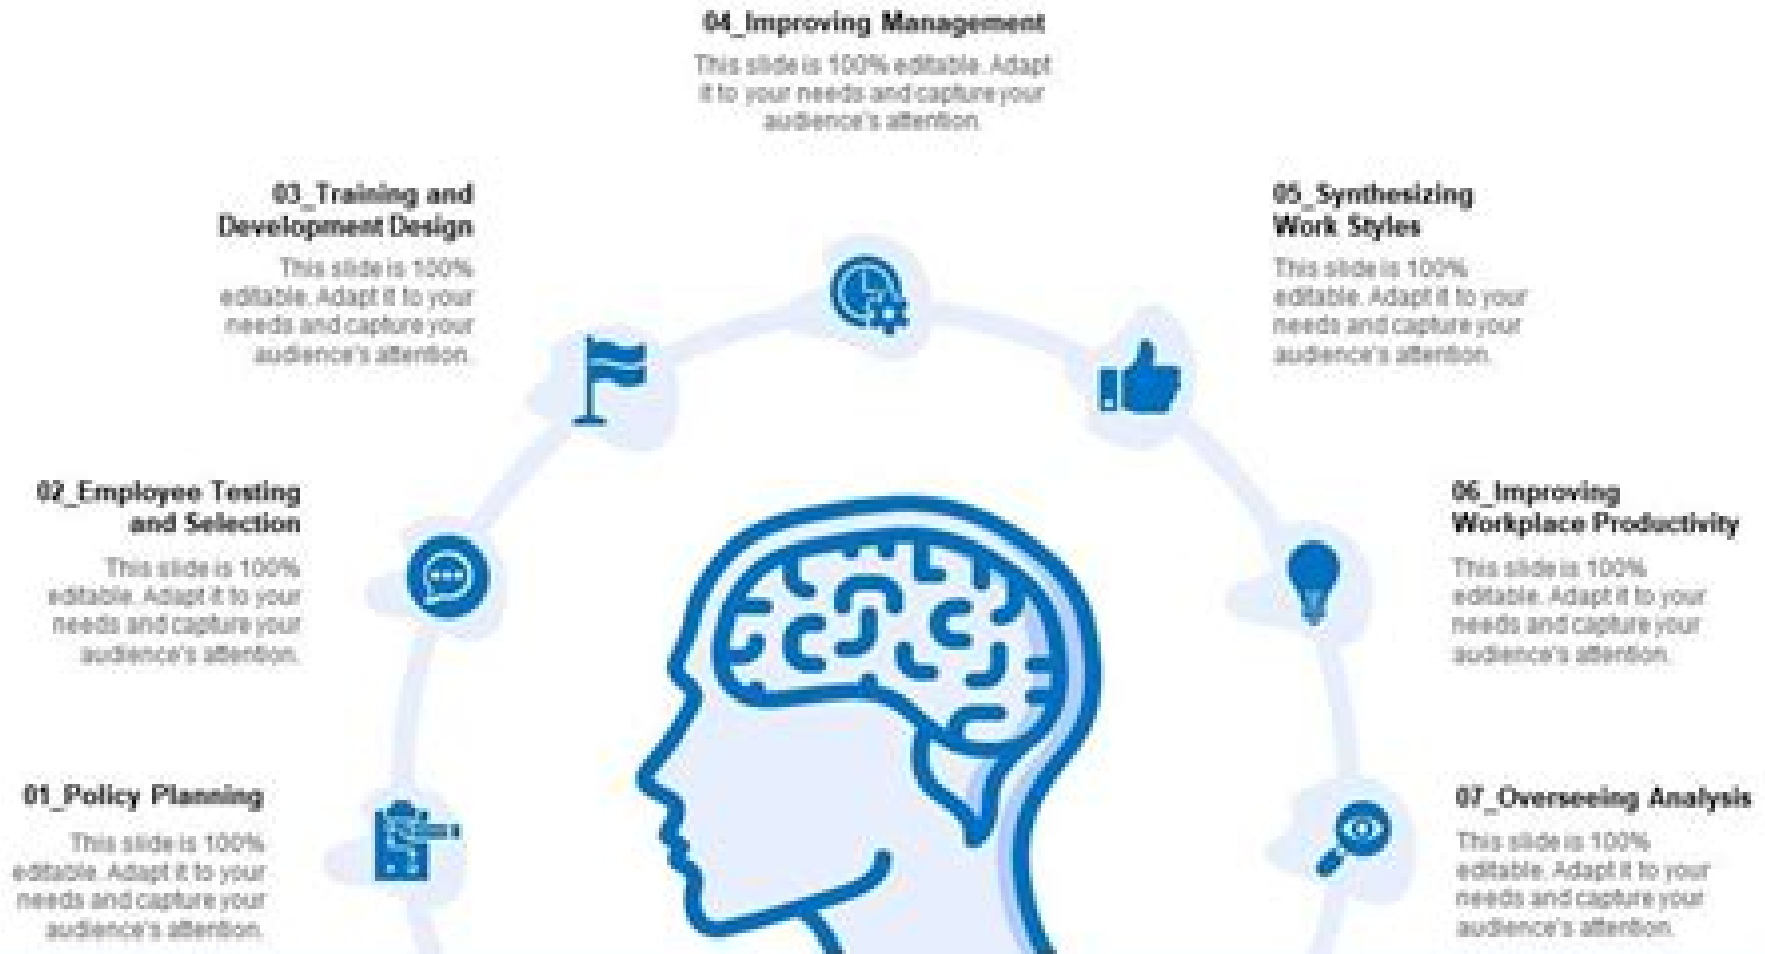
04_Improving Management

This slide is 100% editable. Adapt it to your needs and capture your audience's attention.

03_Training and Development Design

This slide is 100% editable. Adapt it to your needs and capture your audience's attention.

05_Synthesizing Work Styles

This slide is 100% editable. Adapt it to your needs and capture your audience's attention.

02_Employee Testing and Selection

This slide is 100% editable. Adapt it to your needs and capture your audience's attention.

06_Improving Workplace Productivity

This slide is 100% editable. Adapt it to your needs and capture your audience's attention.

01_Policy Planning

This slide is 100% editable. Adapt it to your needs and capture your audience's attention.

07_Overseeing Analysis

This slide is 100% editable. Adapt it to your needs and capture your audience's attention.